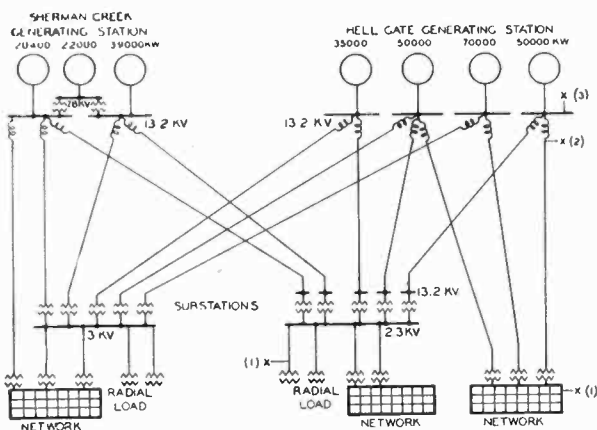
SHERMAN CREEK GENERATING STATION

20400 22000 39000 KW

HELL GATE GENERATING STATION

35000 50000 70000 50000 KW

26 KV

13.2 KV

13.2 KV

x (3)

x (2)

SUBSTATIONS

13.2 KV

13 KV

2.3 KV

(1) x

RADIAL LOAD

RADIAL LOAD

x (1)

NETWORK

NETWORK

NETWORK